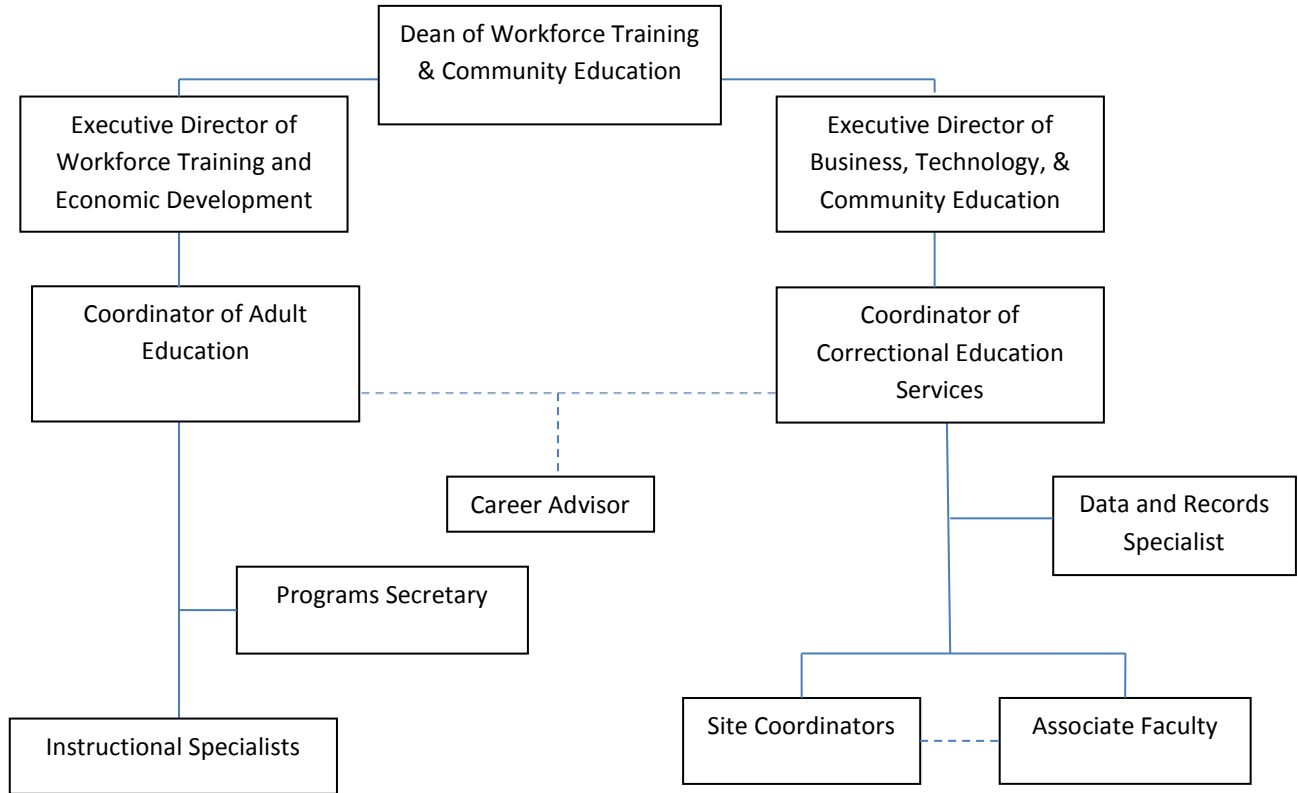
Dean of Workforce Training & Community Education

Executive Director of Workforce Training and Economic Development

Executive Director of Business, Technology, & Community Education

Coordinator of Adult Education

Coordinator of Correctional Education Services

Career Advisor

Data and Records Specialist

Programs Secretary

Site Coordinators

Associate Faculty

Instructional Specialists